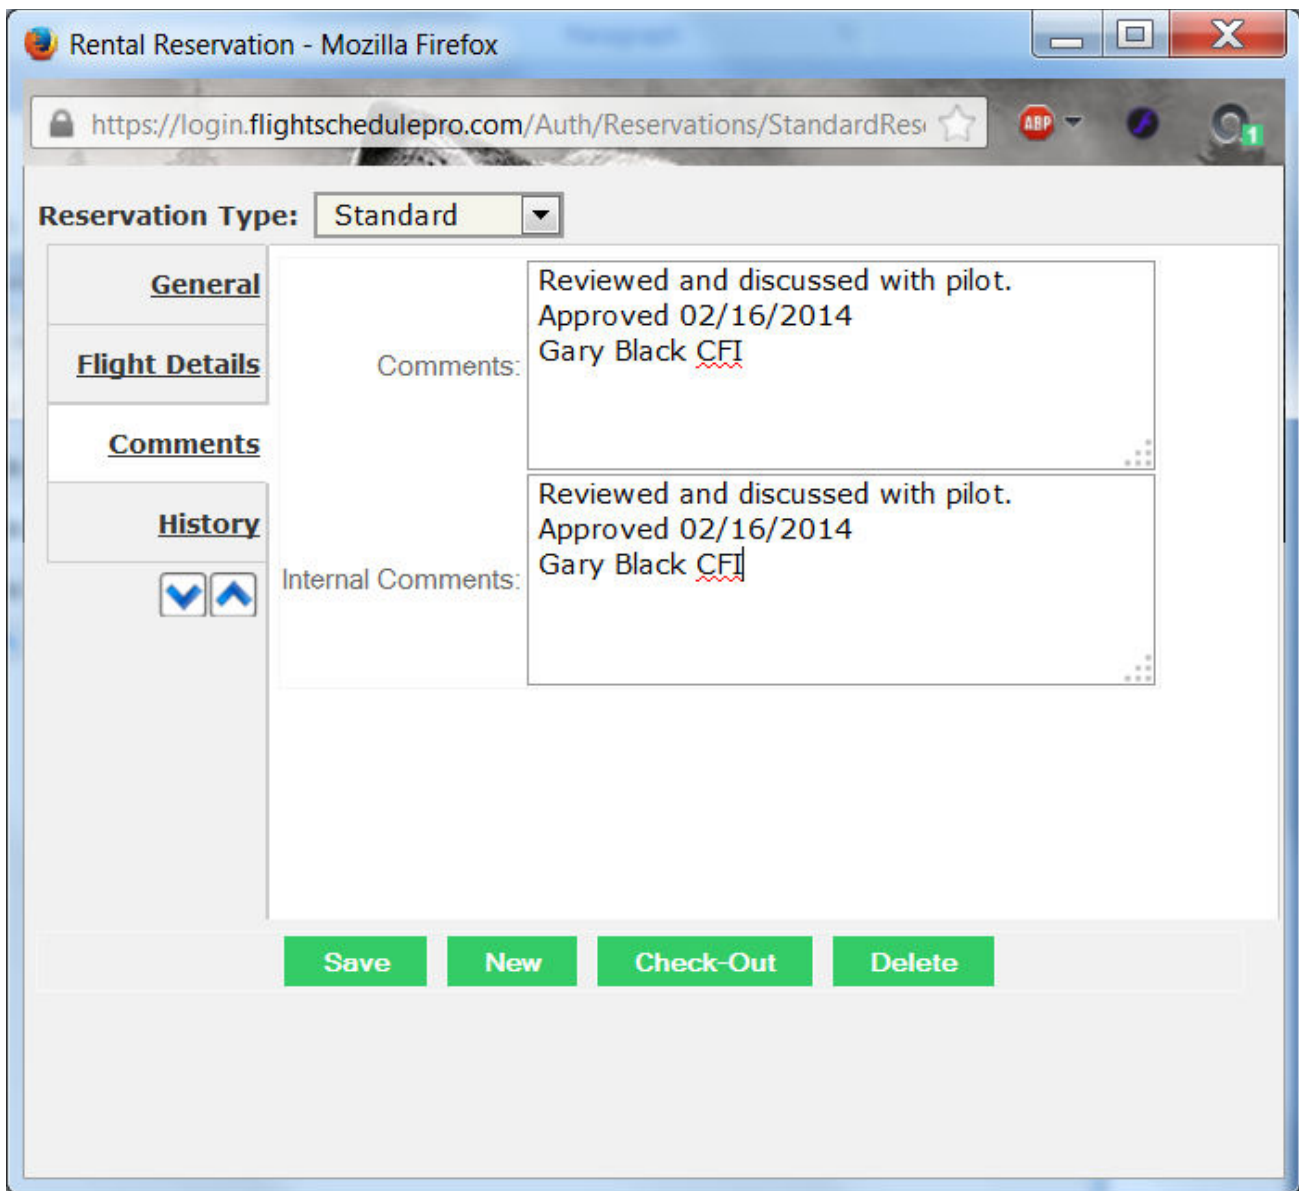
Rental Reservation - Mozilla Firefox

https://login.flightschedulepro.com/Auth/Reservations/StandardRes

ABP

1

Reservation Type: Standard

General

Flight Details

Comments

History

Comments:

Reviewed and discussed with pilot.
Approved 02/16/2014
Gary Black CFI

Internal Comments:

Reviewed and discussed with pilot.
Approved 02/16/2014
Gary Black CFI

Save New Check-Out Delete